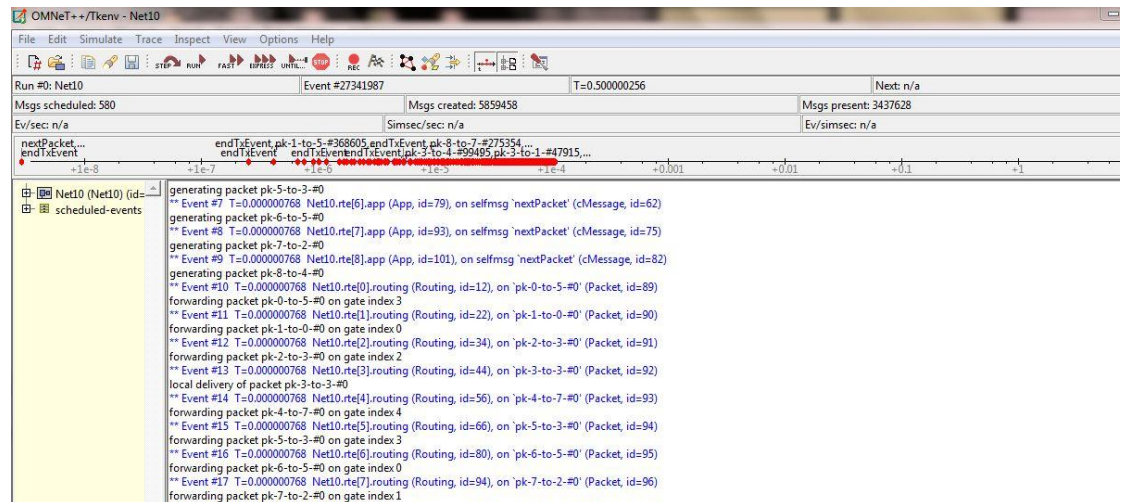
OMNeT++/Tkenv - Net10

File Edit Simulate Trace Inspect View Options Help

STEP RUN FAST EXPRESS UNTIL... STOP REC

Run #0: Net10 | Event #27341987 | T=0.500000256 | Next: n/a
Msgs scheduled: 580 | Msgs created: 5859458 | Msgs present: 3437628
Ev/sec: n/a | Simsec/sec: n/a | Ev/simsec: n/a

nextPacket,...
endTxEvent
endTxEvent,pk-1-to-5-#368605,endTxEvent,pk-8-to-7-#275354,...
endTxEvent endTxEventendTxEvent,pk-3-to-4-#99495,pk-3-to-1-#47915,...
+1e-8 +1e-7 +1e-6 +1e-5 +1e-4 +0.001 +0.01 +0.1 +1

Net10 (Net10) (id=
scheduled-events

generating packet pk-5-to-3-#0
** Event #7 T=0.000000768 Net10.rte[6].app (App, id=79), on selfmsg `nextPacket' (cMessage, id=62)
generating packet pk-6-to-5-#0
** Event #8 T=0.000000768 Net10.rte[7].app (App, id=93), on selfmsg `nextPacket' (cMessage, id=75)
generating packet pk-7-to-2-#0
** Event #9 T=0.000000768 Net10.rte[8].app (App, id=101), on selfmsg `nextPacket' (cMessage, id=82)
generating packet pk-8-to-4-#0
** Event #10 T=0.000000768 Net10.rte[0].routing (Routing, id=12), on `pk-0-to-5-#0' (Packet, id=89)
forwarding packet pk-0-to-5-#0 on gate index 3
** Event #11 T=0.000000768 Net10.rte[1].routing (Routing, id=22), on `pk-1-to-0-#0' (Packet, id=90)
forwarding packet pk-1-to-0-#0 on gate index 0
** Event #12 T=0.000000768 Net10.rte[2].routing (Routing, id=34), on `pk-2-to-3-#0' (Packet, id=91)
forwarding packet pk-2-to-3-#0 on gate index 2
** Event #13 T=0.000000768 Net10.rte[3].routing (Routing, id=44), on `pk-3-to-3-#0' (Packet, id=92)
local delivery of packet pk-3-to-3-#0
** Event #14 T=0.000000768 Net10.rte[4].routing (Routing, id=56), on `pk-4-to-7-#0' (Packet, id=93)
forwarding packet pk-4-to-7-#0 on gate index 4
** Event #15 T=0.000000768 Net10.rte[5].routing (Routing, id=66), on `pk-5-to-3-#0' (Packet, id=94)
forwarding packet pk-5-to-3-#0 on gate index 3
** Event #16 T=0.000000768 Net10.rte[6].routing (Routing, id=80), on `pk-6-to-5-#0' (Packet, id=95)
forwarding packet pk-6-to-5-#0 on gate index 0
** Event #17 T=0.000000768 Net10.rte[7].routing (Routing, id=94), on `pk-7-to-2-#0' (Packet, id=96)
forwarding packet pk-7-to-2-#0 on gate index 1